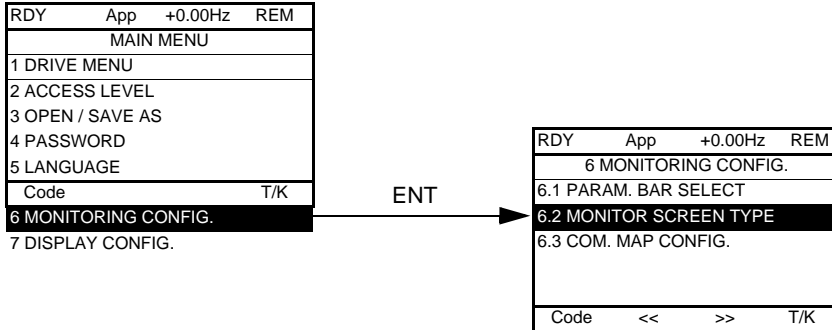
RDY App +0.00Hz REM
MAIN MENU
1 DRIVE MENU
2 ACCESS LEVEL
3 OPEN / SAVE AS
4 PASSWORD
5 LANGUAGE
Code T/K
6 MONITORING CONFIG.
7 DISPLAY CONFIG.

ENT

RDY App +0.00Hz REM
6 MONITORING CONFIG.
6.1 PARAM. BAR SELECT
6.2 MONITOR SCREEN TYPE
6.3 COM. MAP CONFIG.
Code << >> T/K